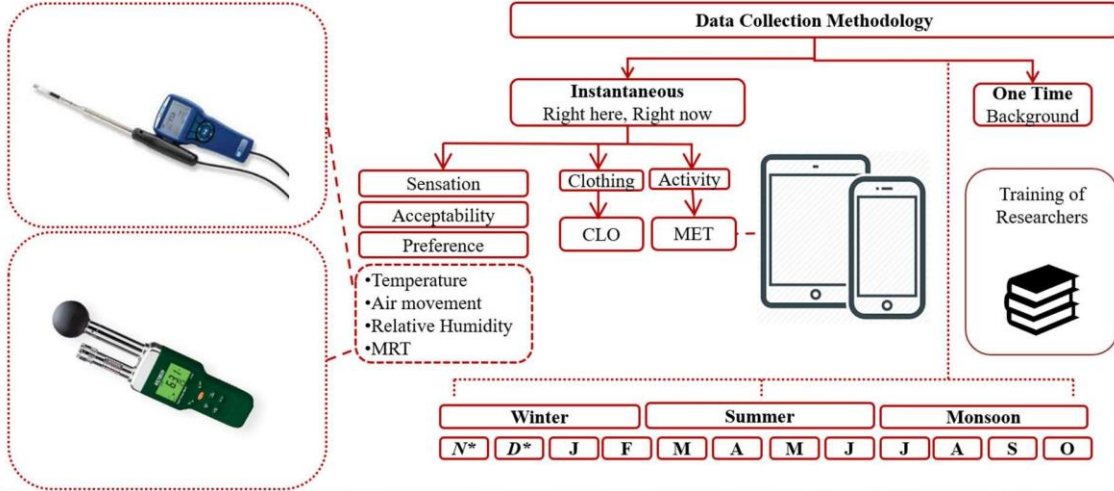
Data Collection Methodology

Instantaneous
Right here, Right now

One Time
Background

Sensation

Acceptability

Preference

Clothing

Activity

CLO

MET

Training of Researchers

•Temperature
•Air movement
•Relative Humidity
•MRT

| Winter | | | | Summer | | | | Monsoon | | | |
|---|---|---|---|---|---|---|---|---|---|---|---|
| N* | D* | J | F | M | A | M | J | J | A | S | O |